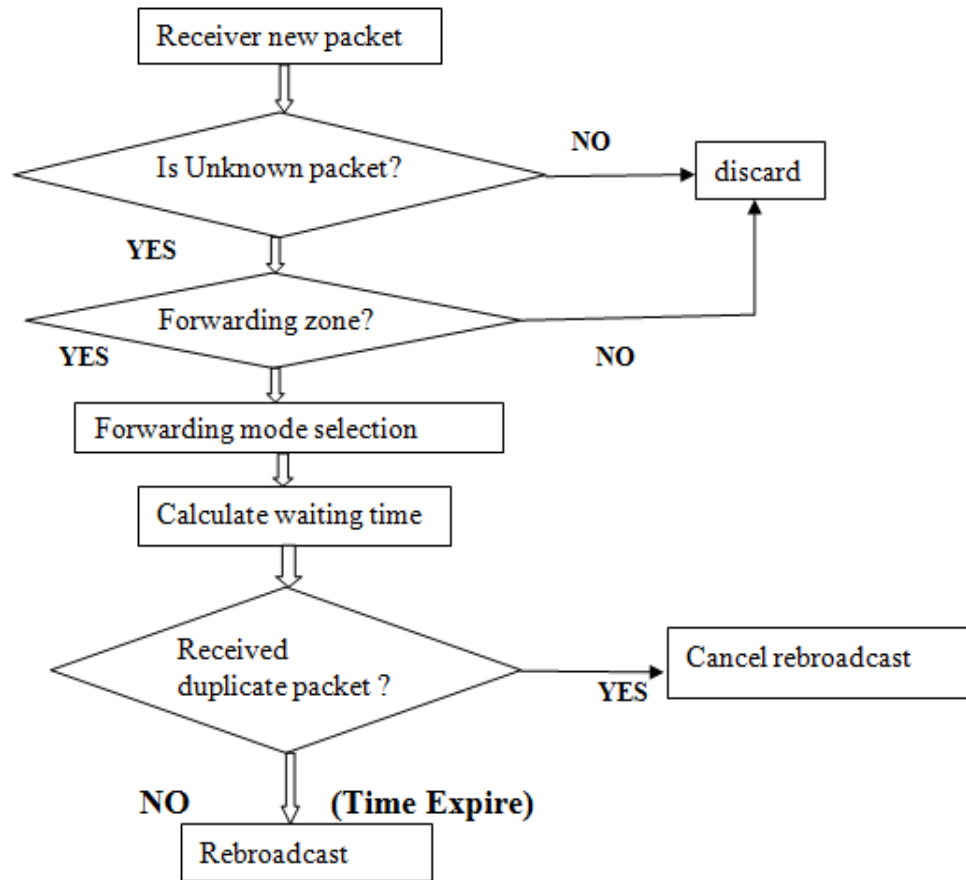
Receiver new packet

Is Unknown packet?

NO

discard

YES

Forwarding zone?

YES

NO

Forwarding mode selection

Calculate waiting time

Received duplicate packet ?

YES

Cancel rebroadcast

NO

(Time Expire)

Rebroadcast